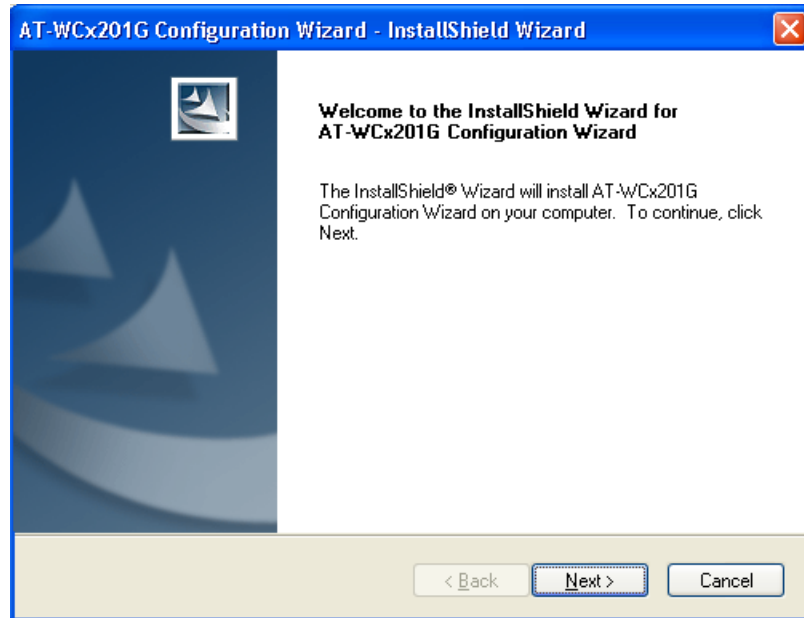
AT-WCx201G Configuration Wizard - InstallShield Wizard

Welcome to the InstallShield Wizard for AT-WCx201G Configuration Wizard

The InstallShield® Wizard will install AT-WCx201G Configuration Wizard on your computer. To continue, click Next.

< Back

Next >

Cancel